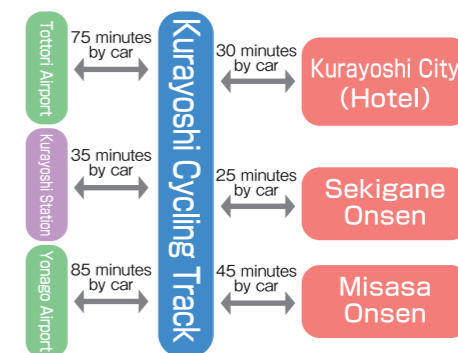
Tottori Airport

75 minutes by car

Kurayoshi Station

35 minutes by car

Yonago Airport

85 minutes by car

Kurayoshi Cycling Track

30 minutes by car

Kurayoshi City (Hotel)

25 minutes by car

Sekigane Onsen

45 minutes by car

Misasa Onsen